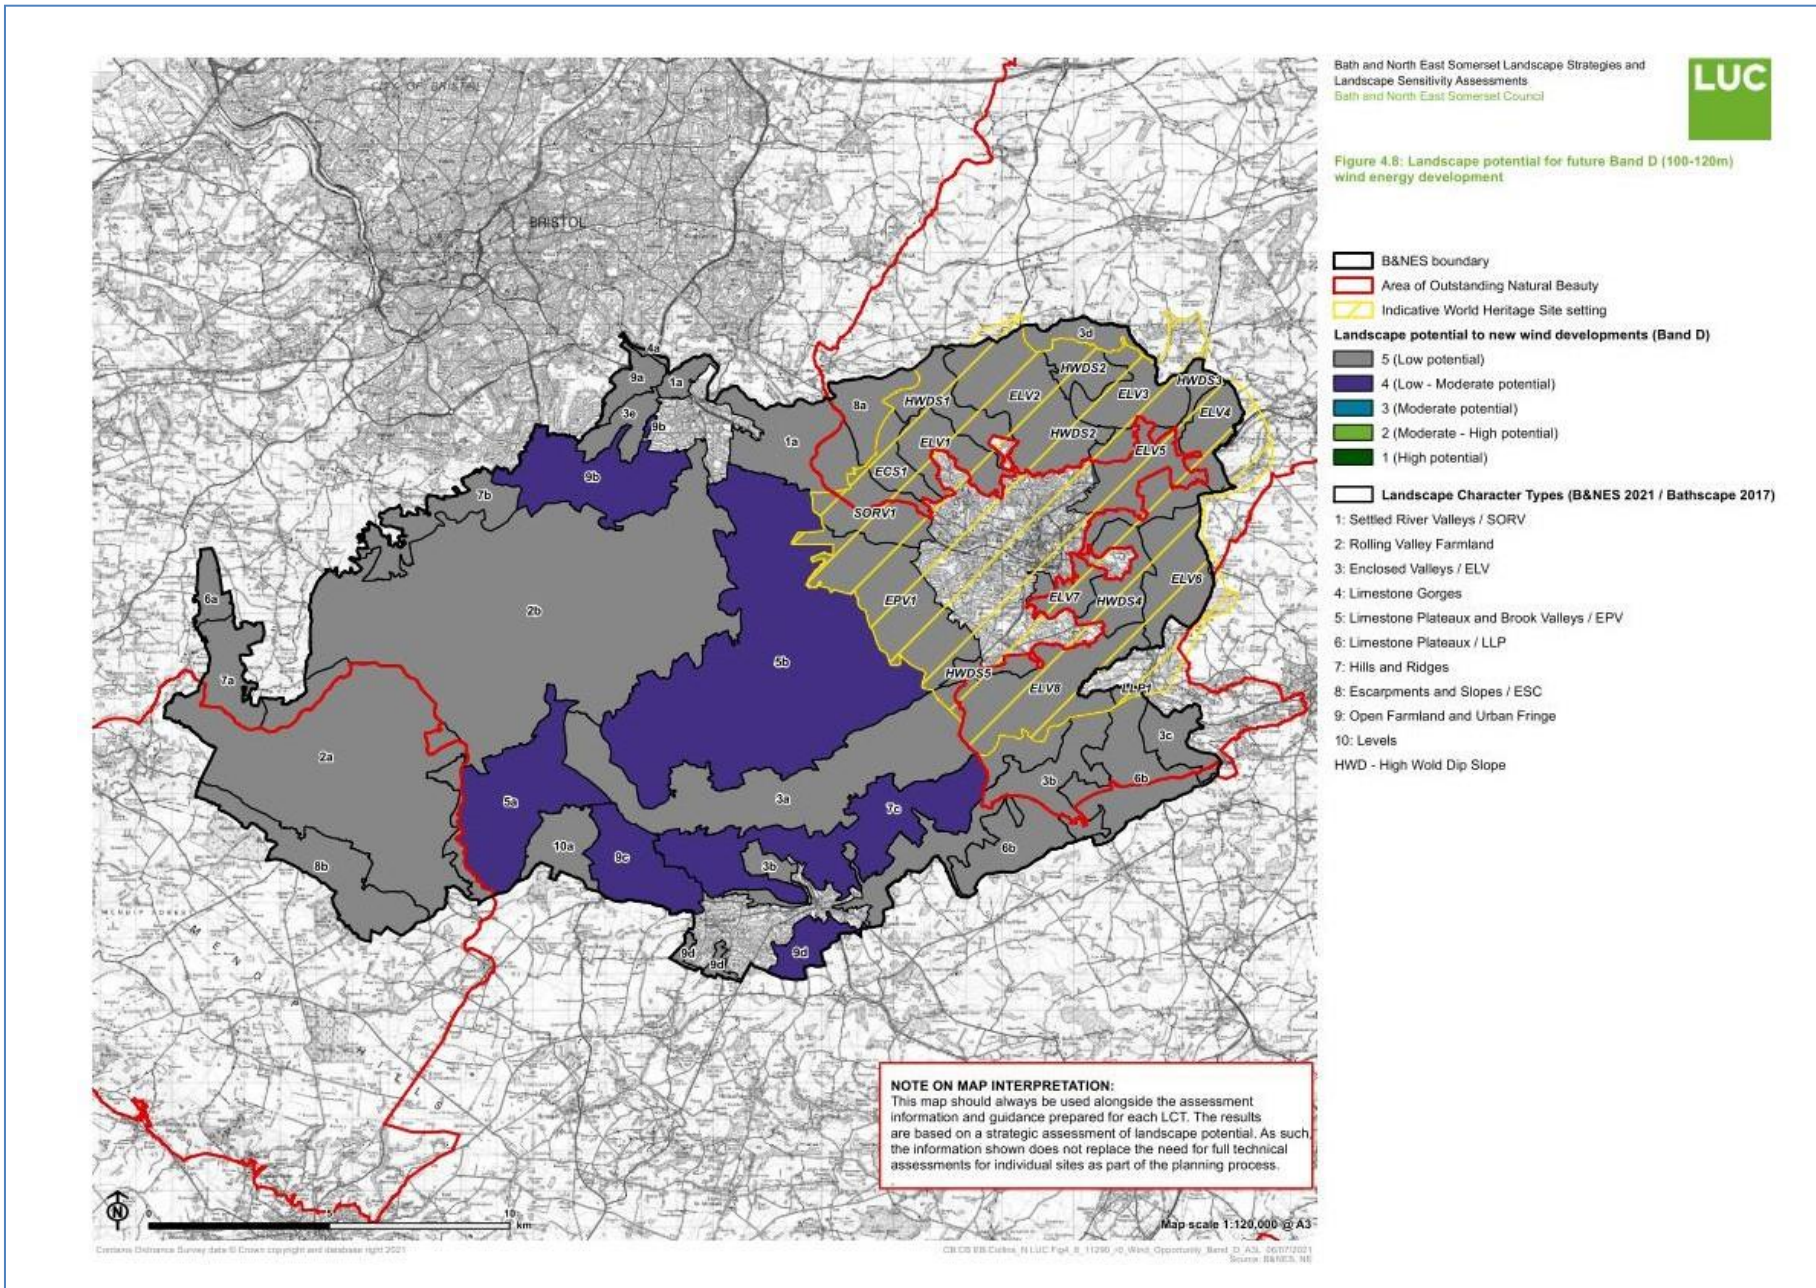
Bath and North East Somerset Landscape Strategies and Landscape Sensitivity Assessments
Bath and North East Somerset Council

LUC

Figure 4.8: Landscape potential for future Band D (100-120m) wind energy development

B&NES boundary
Area of Outstanding Natural Beauty
Indicative World Heritage Site setting
Landscape potential to new wind developments (Band D)
5 (Low potential)
4 (Low - Moderate potential)
3 (Moderate potential)
2 (Moderate - High potential)
1 (High potential)
Landscape Character Types (B&NES 2021 / Bathscape 2017)
1: Settled River Valleys / SORV
2: Rolling Valley Farmland
3: Enclosed Valleys / ELV
4: Limestone Gorges
5: Limestone Plateaux and Brook Valleys / EPV
6: Limestone Plateaux / LLP
7: Hills and Ridges
8: Escarpments and Slopes / ESC
9: Open Farmland and Urban Fringe
10: Levels
HWD - High Wold Dip Slope

CITY OF BRISTOL
BRISTOL

4a 9a 1a 3e 9b 1a 8a HWDS1 ELV2 HWDS2 ELV3 HWDS3 ELV4 3d ELV1 HWDS2 ELV5 ECS1 9b 7b SORV1 6a 2b EPV1 5b ELV6 ELV7 HWDS4 7a HWDS5 ELV8 LLP1 2a 3c 3b 6b 5a 3a 7c 10a 9c 3b 6b 8b 9d 9d 9d

NOTE ON MAP INTERPRETATION:
This map should always be used alongside the assessment information and guidance prepared for each LCT. The results are based on a strategic assessment of landscape potential. As such, the information shown does not replace the need for full technical assessments for individual sites as part of the planning process.

0 5 10 km
Map scale 1:120,000 @ A3
Contains Ordnance Survey data © Crown copyright and database right 2021
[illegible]
Source: B&NES, NE